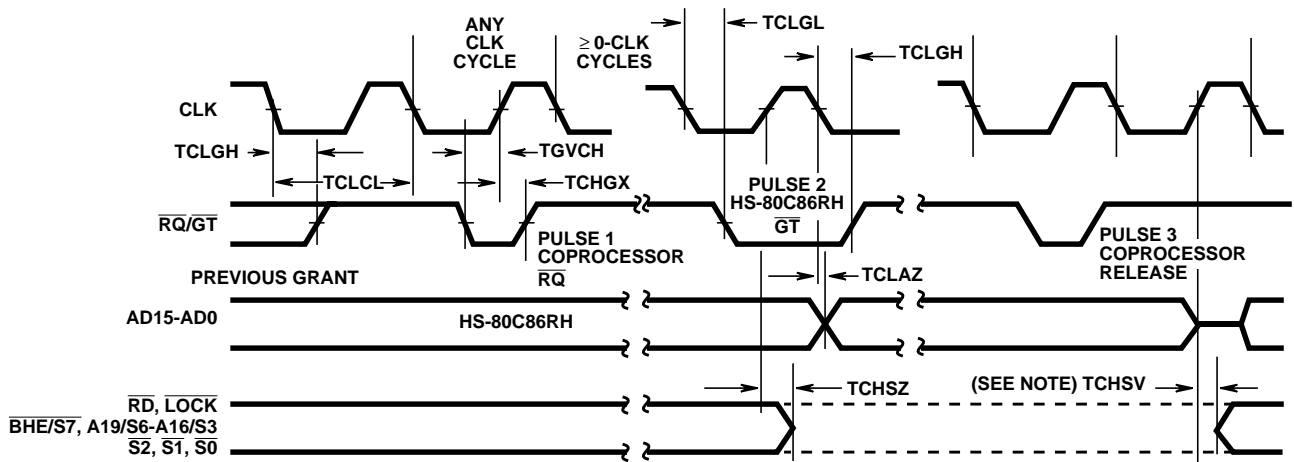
ANY CLK CYCLE

$\geq$ 0-CLK CYCLES

TCLGL

TCLGH

CLK

TCLGH

TGVCH

TCLCL

TCHGX

PULSE 2 HS-80C86RH $\overline{GT}$

$\overline{RQ}/\overline{GT}$

PULSE 1 COPROCESSOR $\overline{RQ}$

PULSE 3 COPROCESSOR RELEASE

PREVIOUS GRANT

TCLAZ

AD15-AD0

HS-80C86RH

TCHSZ

(SEE NOTE) TCHSV

$\overline{RD}$, $\overline{LOCK}$
$\overline{BHE}/S7$, A19/S6-A16/S3
$\overline{S2}$, $\overline{S1}$, $\overline{S0}$